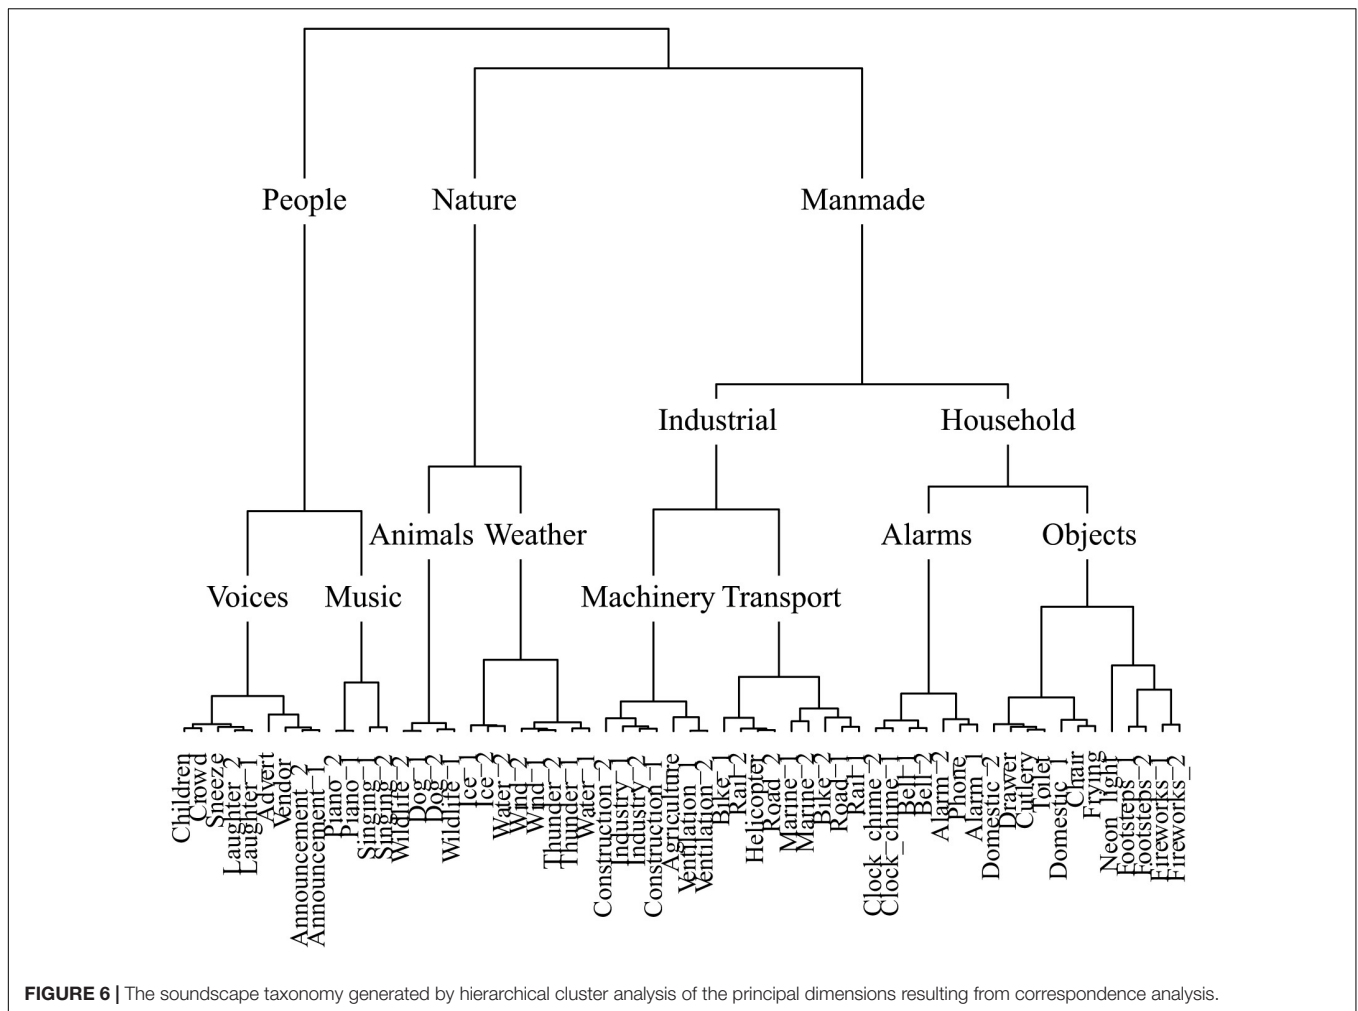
People Nature Manmade

Industrial Household

Animals Weather Alarms Objects

Voices Music Machinery Transport

Children Crowd Sneeze Laughter_2 Laughter_1 Advert Vendor Announcement_2 Announcement_1 Piano_2 Piano_1 Singing_1 Singing_2 Wildlife_2 Dog_1 Dog_2 Wildlife_1 Ice_1 Ice_2 Water_2 Wind_2 Wind_1 Thunder_2 Thunder_1 Water_1 Construction_2 Industry_2 Industry_1 Construction_1 Agriculture Ventilation_1 Ventilation_2 Bike_1 Rail_2 Helicopter Road_2 Marine_1 Marine_2 Bike_2 Road_1 Rail_1 Clock_chime_2 Clock_chime_1 Bell_1 Bell_2 Alarm_2 Phone Alarm_1 Domestic_2 Drawer Cutlery Toilet Domestic_1 Chair Frying Neon_light Footsteps_1 Footsteps_2 Fireworks_1 Fireworks_2

FIGURE 6 | The soundscape taxonomy generated by hierarchical cluster analysis of the principal dimensions resulting from correspondence analysis.